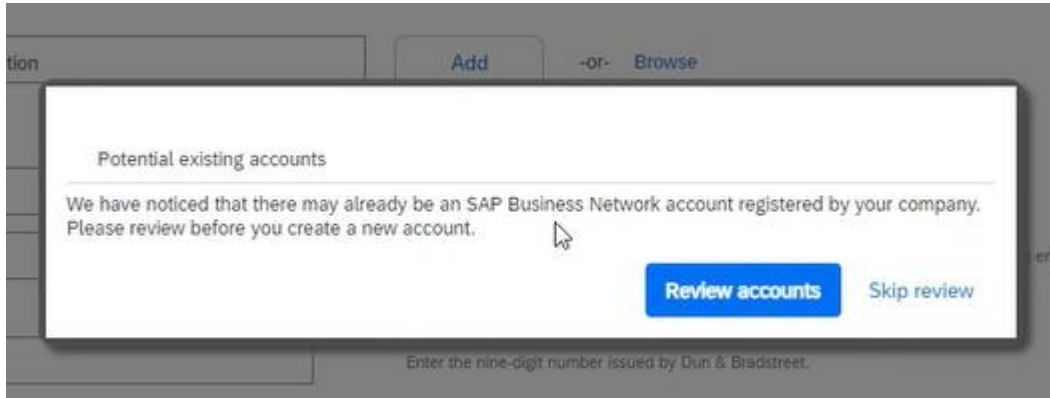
tion

Add

-or- Browse

Potential existing accounts

We have noticed that there may already be an SAP Business Network account registered by your company. Please review before you create a new account.

Review accounts

Skip review

er

Enter the nine-digit number issued by Dun & Bradstreet.